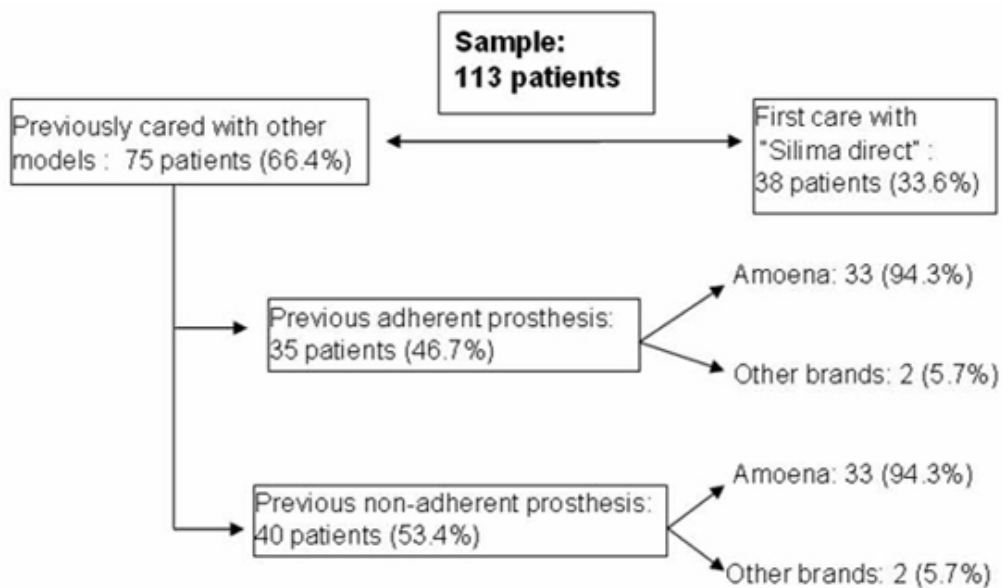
Sample:
113 patients

Previously cared with other models : 75 patients (66.4%)

First care with "Silima direct" : 38 patients (33.6%)

Previous adherent prosthesis: 35 patients (46.7%)

Amoena: 33 (94.3%)

Other brands: 2 (5.7%)

Previous non-adherent prosthesis: 40 patients (53.4%)

Amoena: 33 (94.3%)

Other brands: 2 (5.7%)